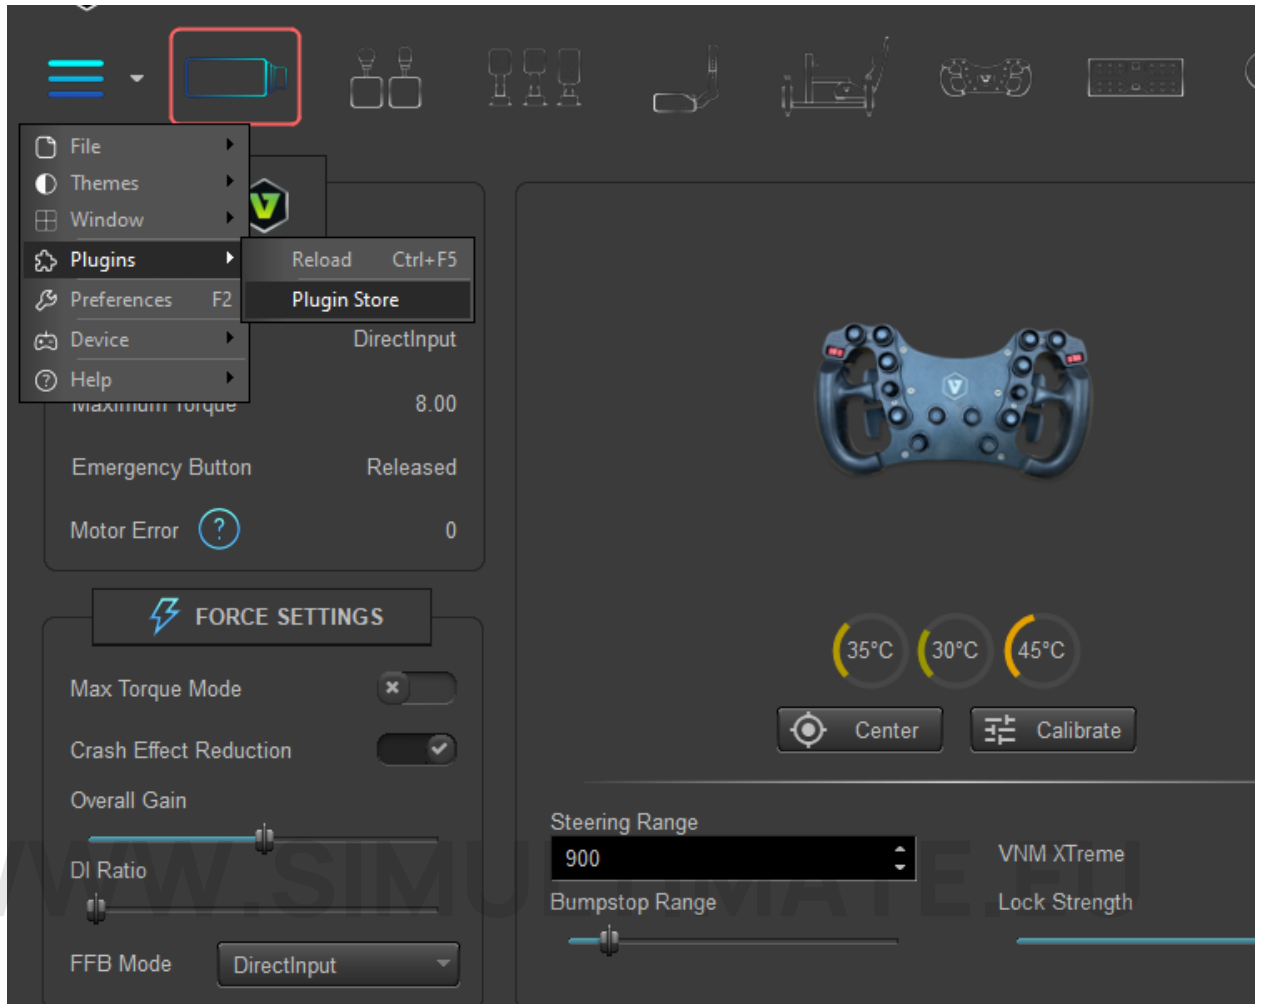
File
Themes
Window
Plugins
Preferences F2
Device
Help

Reload Ctrl+F5
Plugin Store

DirectInput
Maximum Torque 8.00
Emergency Button Released
Motor Error ? 0

FORCE SETTINGS
Max Torque Mode
Crash Effect Reduction
Overall Gain
DI Ratio
FFB Mode DirectInput

35°C 30°C 45°C
Center
Calibrate

Steering Range
900
Bumpstop Range
VNM XTreme
Lock Strength

WWW.SIMULATEMATE.EU